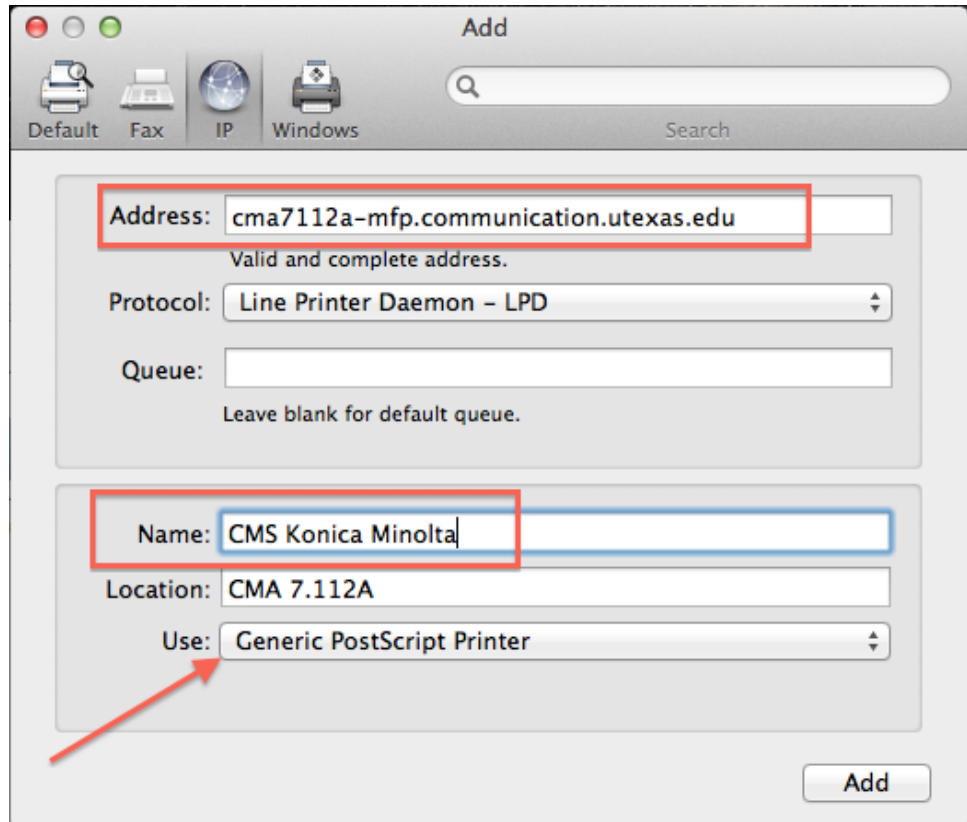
Add

Default Fax IP Windows

Search

Address: cma7112a-mfp.communication.utexas.edu

Valid and complete address.

Protocol: Line Printer Daemon - LPD

Queue:

Leave blank for default queue.

Name: CMS Konica Minolta

Location: CMA 7.112A

Use: Generic PostScript Printer

Add